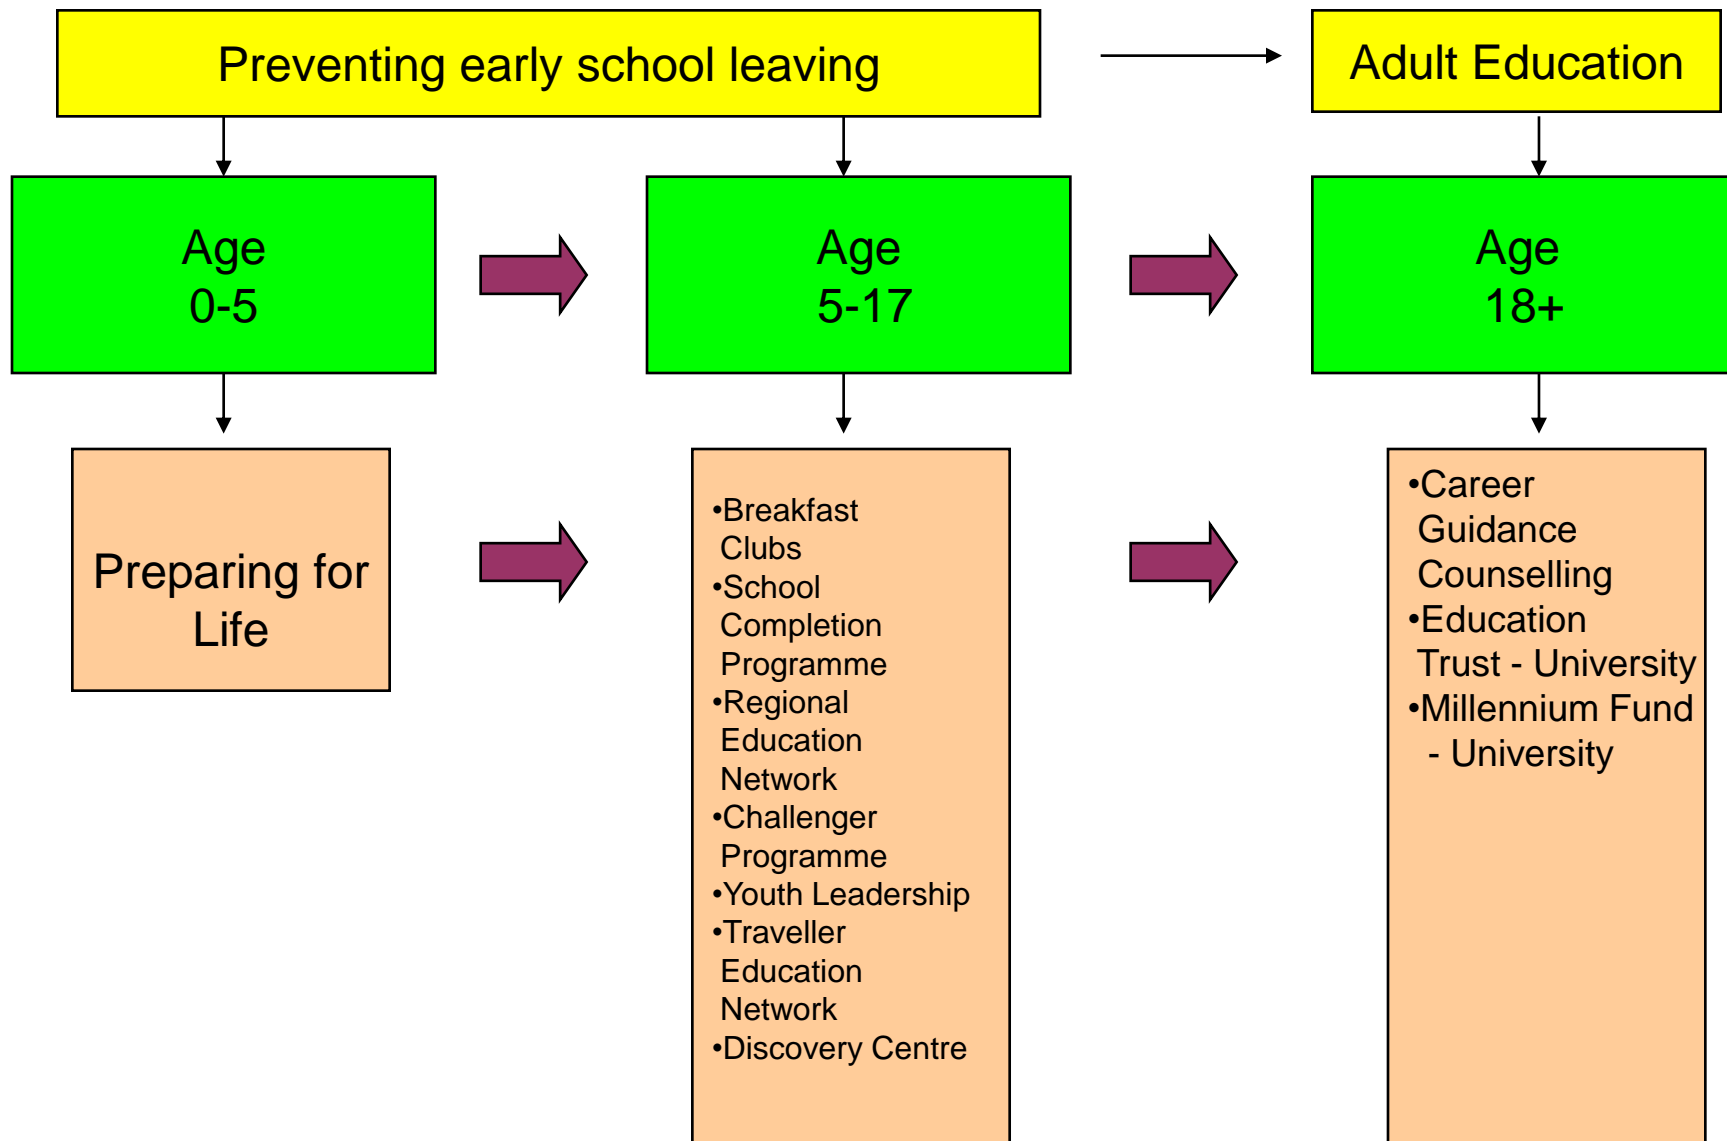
Preventing early school leaving

Adult Education

Age
0-5

Age
5-17

Age
18+

Preparing for Life

•Breakfast Clubs
•School Completion Programme
•Regional Education Network
•Challenger Programme
•Youth Leadership
•Traveller Education Network
•Discovery Centre

•Career Guidance Counselling
•Education Trust - University
•Millennium Fund - University